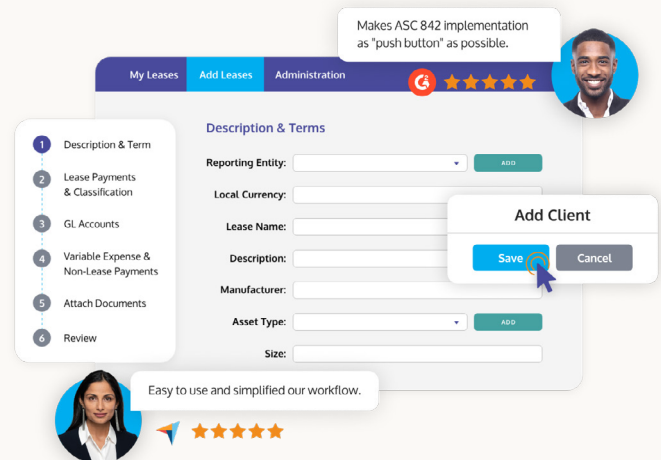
Makes ASC 842 implementation as "push button" as possible.

My Leases
Add Leases
Administration

1 Description & Term
2 Lease Payments & Classification
3 GL Accounts
4 Variable Expense & Non-Lease Payments
5 Attach Documents
6 Review

Description & Terms

Reporting Entity:
ADD
Local Currency:
Lease Name:
Description:
Manufacturer:
Asset Type:
ADD
Size:

Add Client
Save
Cancel

Easy to use and simplified our workflow.